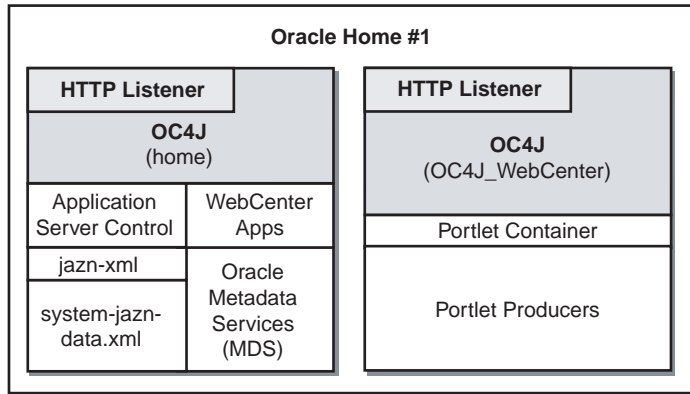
Oracle Home #1

HTTP Listener

OC4J
(home)

Application Server Control

WebCenter Apps

jazn-xml

system-jazn-data.xml

Oracle Metadata Services (MDS)

HTTP Listener

OC4J
(OC4J_WebCenter)

Portlet Container

Portlet Producers